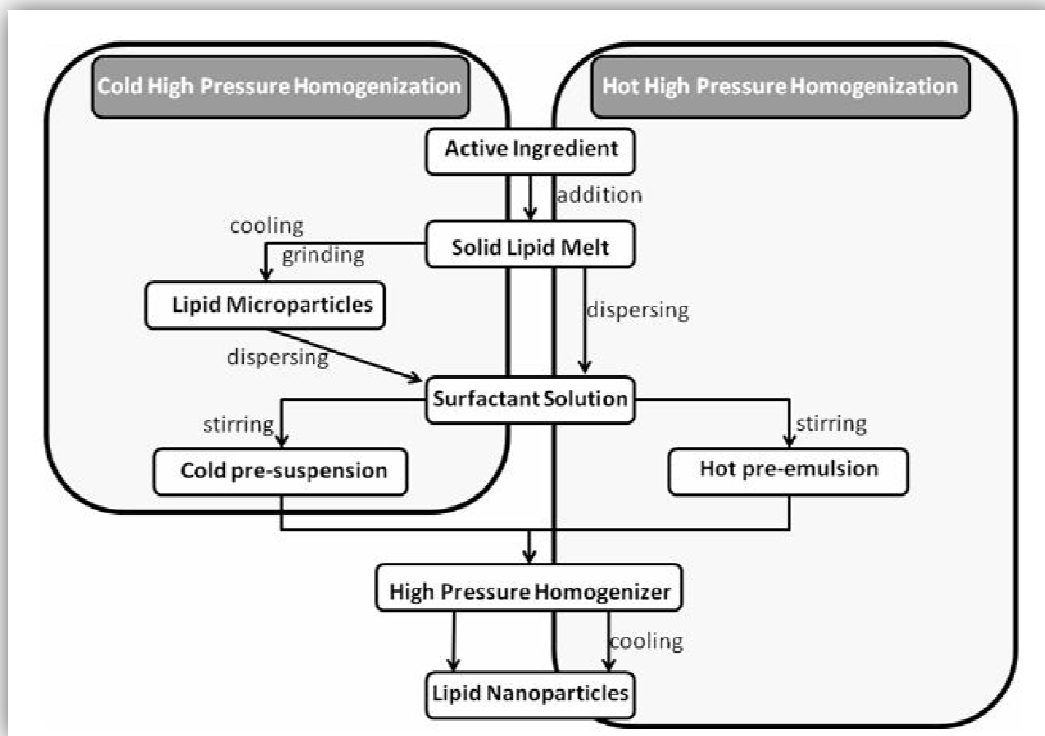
Cold High Pressure Homogenization

Hot High Pressure Homogenization

Active Ingredient

addition

cooling

grinding

Solid Lipid Melt

Lipid Microparticles

dispersing

dispersing

Surfactant Solution

stirring

stirring

Cold pre-suspension

Hot pre-emulsion

High Pressure Homogenizer

cooling

Lipid Nanoparticles